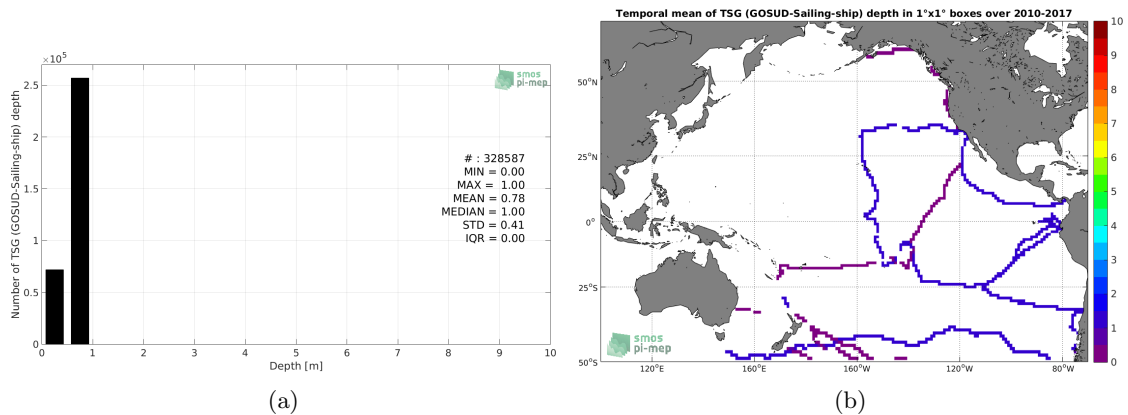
$\times 10^5$

2.5

2

1.5

1

0.5

0

Number of TSG (GOSUD-Sailing-ship) depth

smos pi-mep

# : 328587
MIN = 0.00
MAX = 1.00
MEAN = 0.78
MEDIAN = 1.00
STD = 0.41
IQR = 0.00

0 1 2 3 4 5 6 7 8 9 10

Depth [m]

(a)

Temporal mean of TSG (GOSUD-Sailing-ship) depth in 1°x1° boxes over 2010-2017

50°N

25°N

0°

25°S

50°S

120°E 160°E 160°W 120°W 80°W

smos pi-mep

10 9 8 7 6 5 4 3 2 1 0

(b)